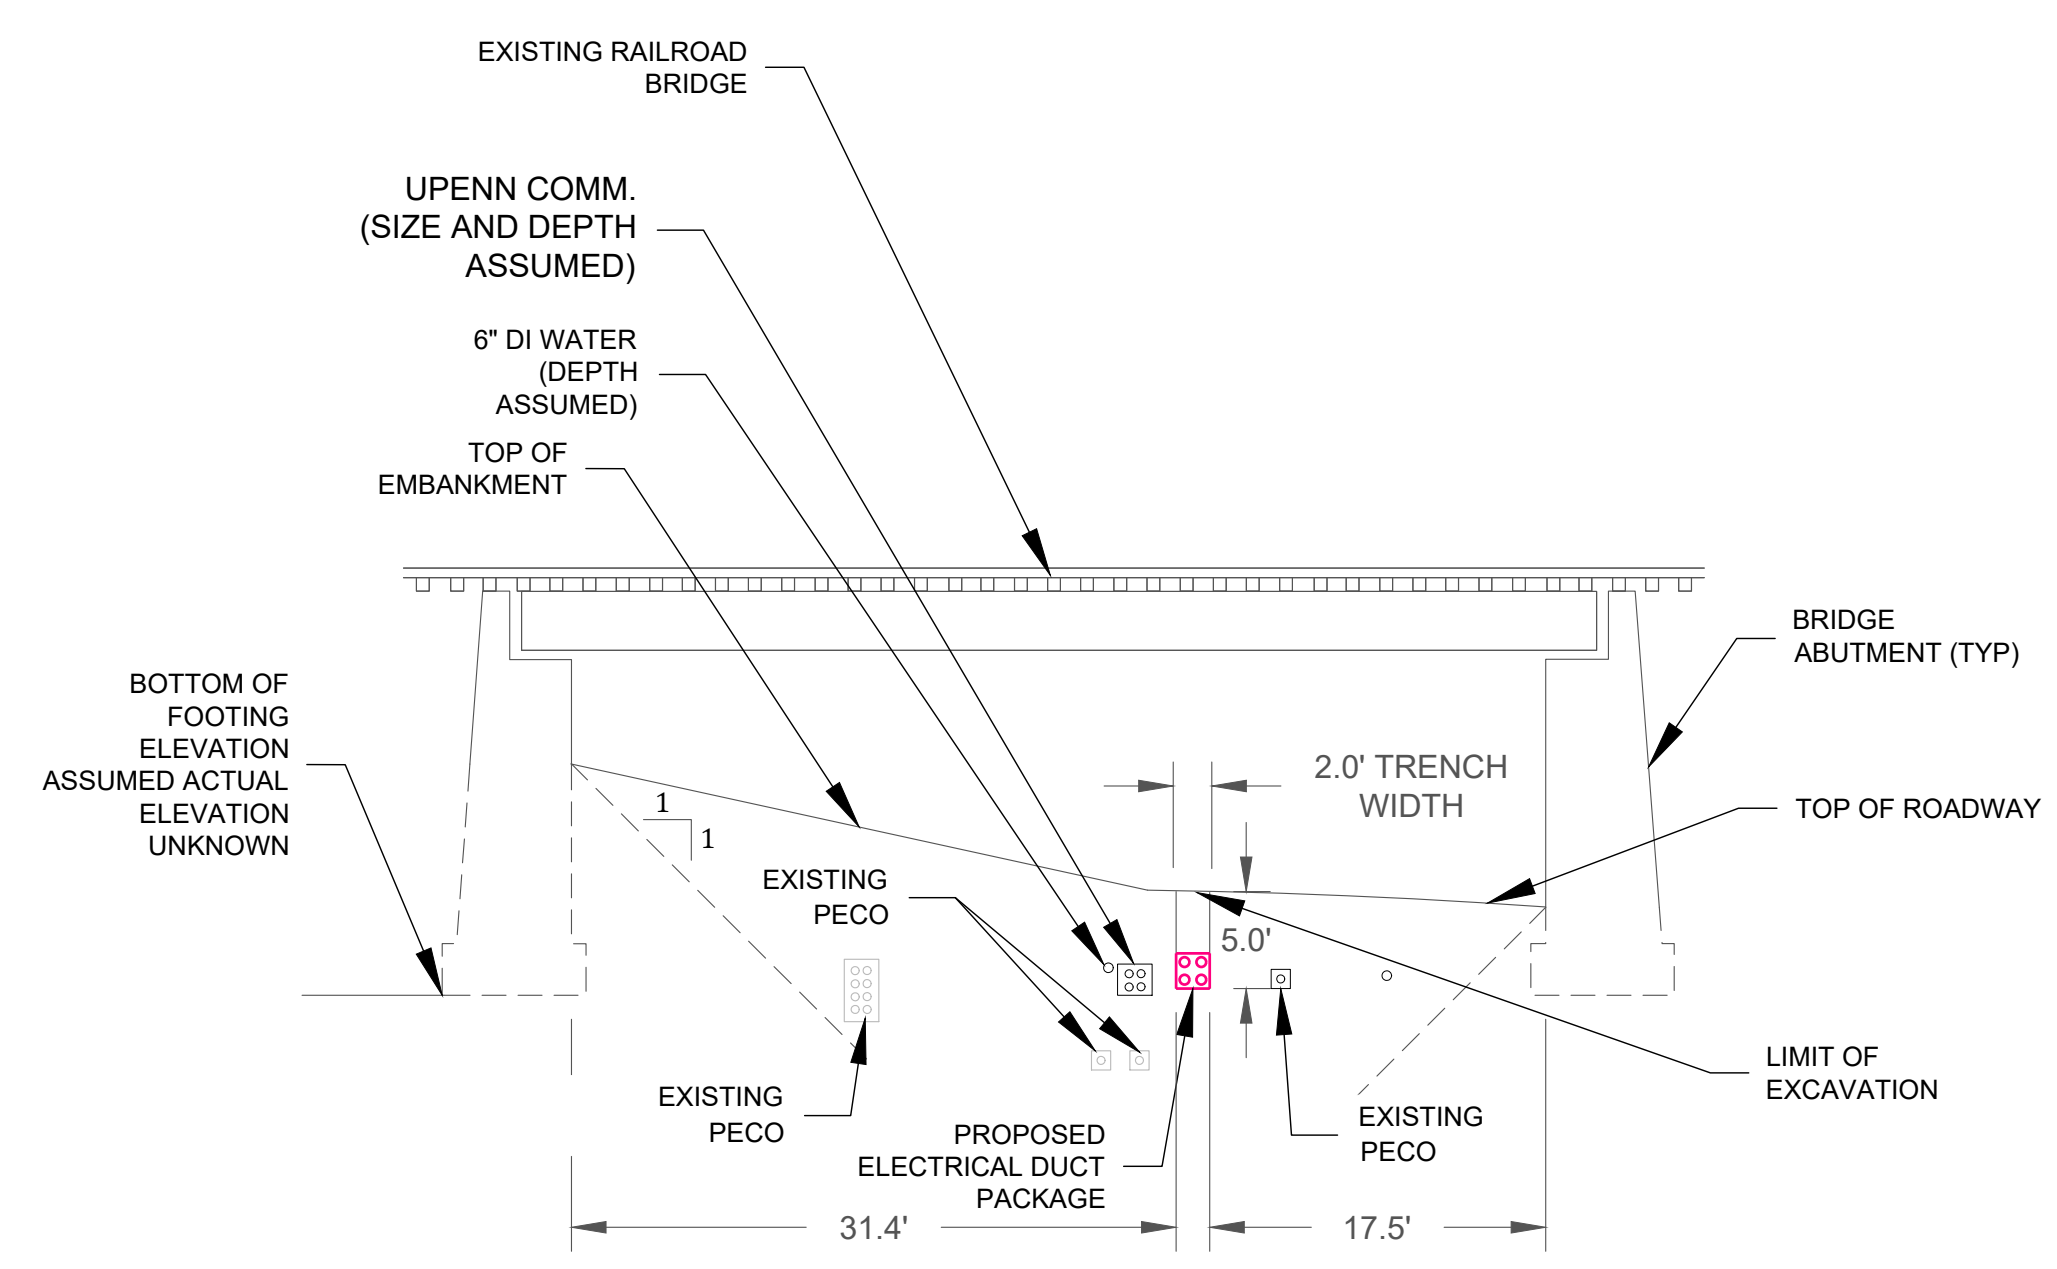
EXISTING RAILROAD BRIDGE

UPENN COMM. (SIZE AND DEPTH ASSUMED)

6" DI WATER (DEPTH ASSUMED)

TOP OF EMBANKMENT

BRIDGE ABUTMENT (TYP)

BOTTOM OF FOOTING ELEVATION ASSUMED ACTUAL ELEVATION UNKNOWN

2.0' TRENCH WIDTH

TOP OF ROADWAY

1

1

EXISTING PECO

5.0'

LIMIT OF EXCAVATION

EXISTING PECO

EXISTING PECO

PROPOSED ELECTRICAL DUCT PACKAGE

31.4'

17.5'